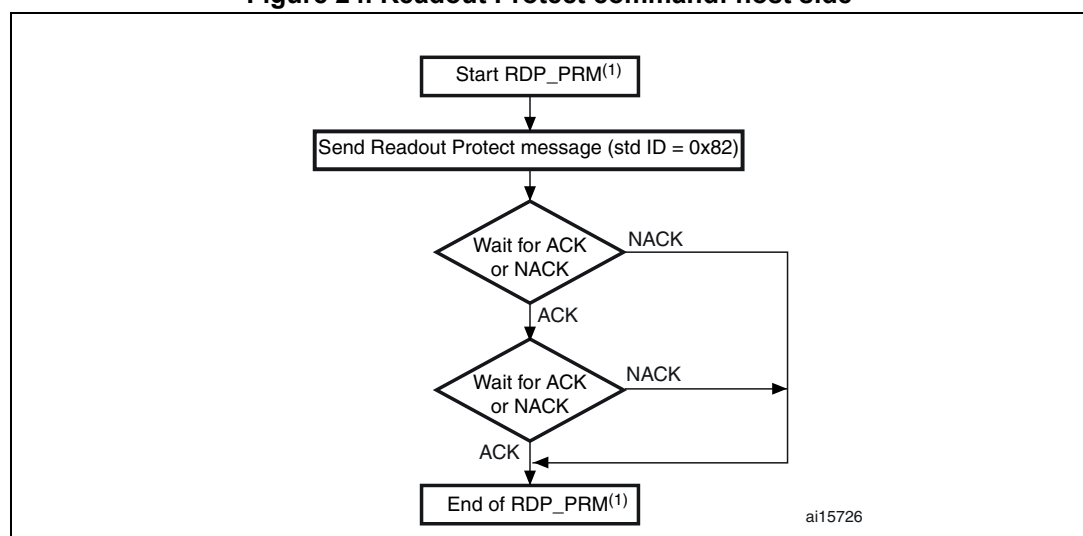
Figure 24. Readout Protect command: host side

Start RDP_PRM$^{(1)}$

Send Readout Protect message (std ID = 0x82)

Wait for ACK or NACK

NACK

ACK

Wait for ACK or NACK

NACK

ACK

End of RDP_PRM$^{(1)}$

ai15726